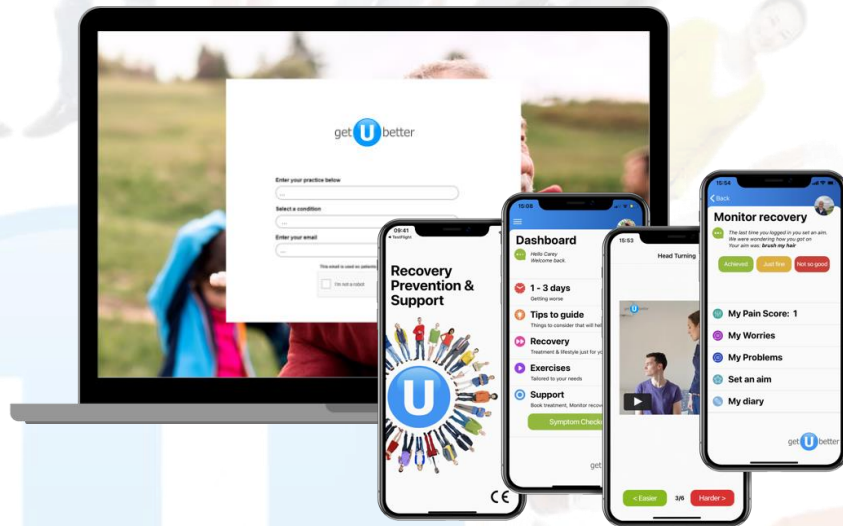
get U better

Enter your practice below

...

Select a condition

...

Enter your email

...

This email is used on patients

I'm not a robot

09:41
◂ TestFlight

Recovery Prevention & Support

U

CE

10:06

Dashboard

Hello Carey
Welcome back

1 - 3 days
Getting worse

Tips to guide
Things to consider that will hel

Recovery
Treatment & lifestyle just for yo

Exercises
Tailored to your needs

Support
Book treatment, Monitor recov

Symptom Check

get

15:53

Head Turning

U

< Easier

3/6

Harder >

15:54

< Back

Monitor recovery

The last time you logged in you set an aim. We were wondering how you got on
Your aim was: brush my hair

Achieved

Just fine

Not so good

My Pain Score: 1

My Worries

My Problems

Set an aim

My diary

get U better